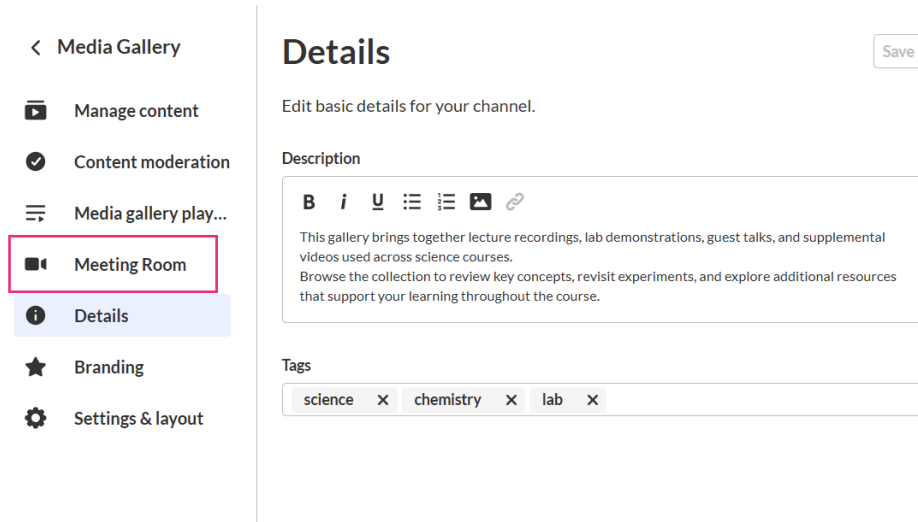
Media Gallery

Manage content

Content moderation

Media gallery play...

Meeting Room

Details

Branding

Settings & layout

Details

Save

Edit basic details for your channel.

Description

B i U

This gallery brings together lecture recordings, lab demonstrations, guest talks, and supplemental videos used across science courses.
Browse the collection to review key concepts, revisit experiments, and explore additional resources that support your learning throughout the course.

Tags

science ✕ chemistry ✕ lab ✕